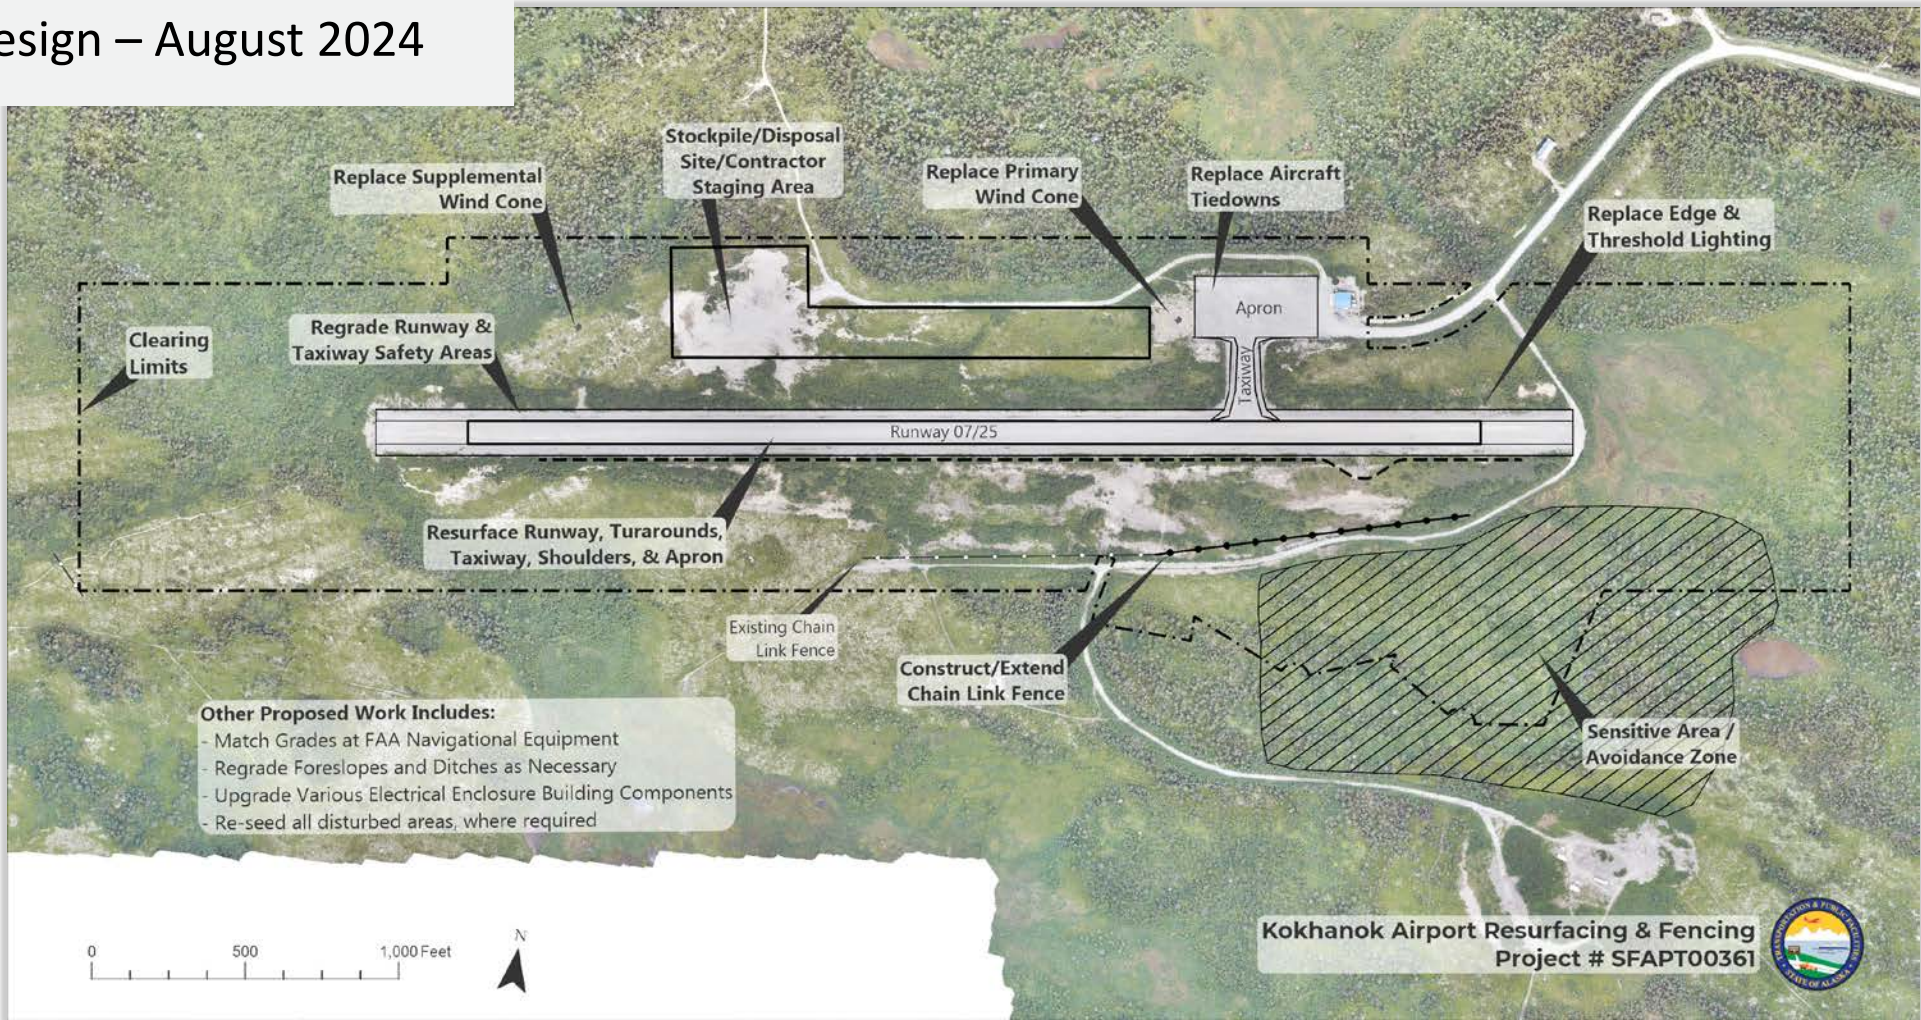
esign – August 2024

Replace Supplemental Wind Cone

Stockpile/Disposal Site/Contractor Staging Area

Replace Primary Wind Cone

Replace Aircraft Tiedowns

Replace Edge & Threshold Lighting

Clearing Limits

Regrade Runway & Taxiway Safety Areas

Apron

Taxiway

Runway 07/25

Resurface Runway, Turarounds, Taxiway, Shoulders, & Apron

Existing Chain Link Fence

Construct/Extend Chain Link Fence

Sensitive Area / Avoidance Zone

Other Proposed Work Includes:
- Match Grades at FAA Navigational Equipment
- Regrade Foreslopes and Ditches as Necessary
- Upgrade Various Electrical Enclosure Building Components
- Re-seed all disturbed areas, where required

0 500 1,000 Feet

N

Kokhanok Airport Resurfacing & Fencing
Project # SFAPT00361

TRANSPORTATION & PUBLIC FACILITIES
STATE OF ALASKA